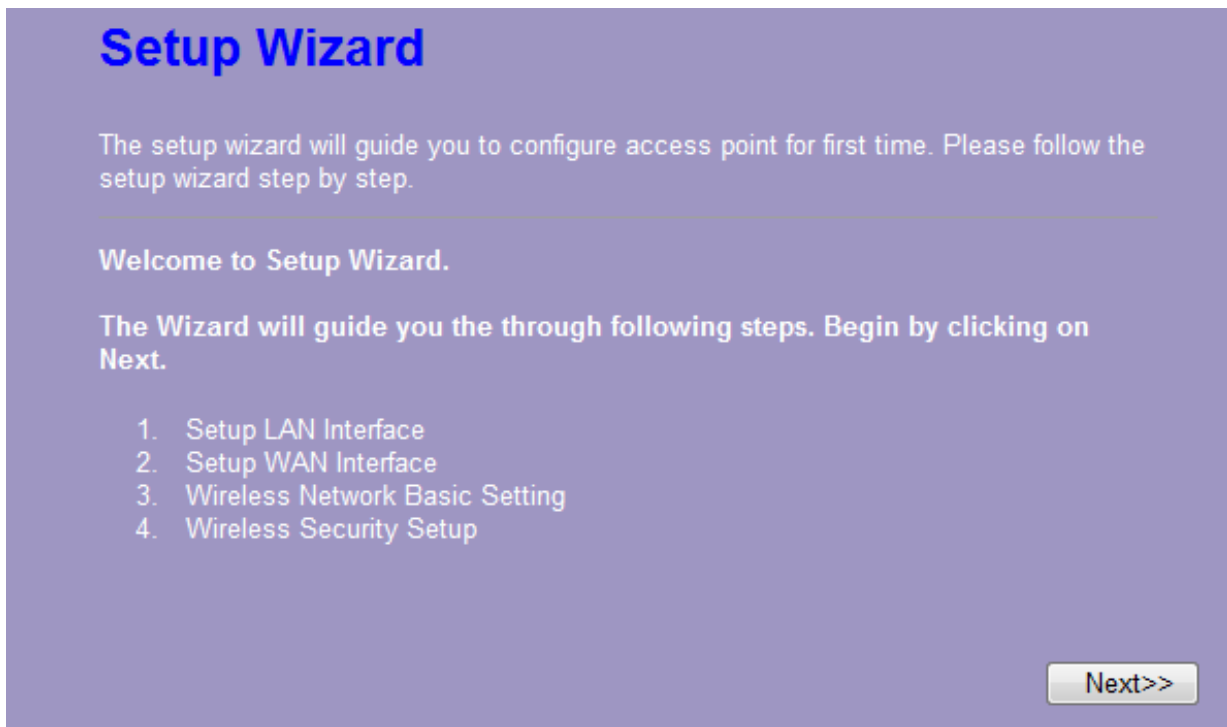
Setup Wizard

The setup wizard will guide you to configure access point for first time. Please follow the setup wizard step by step.

Welcome to Setup Wizard.

The Wizard will guide you the through following steps. Begin by clicking on Next.

1. Setup LAN Interface
2. Setup WAN Interface
3. Wireless Network Basic Setting
4. Wireless Security Setup

Next>>